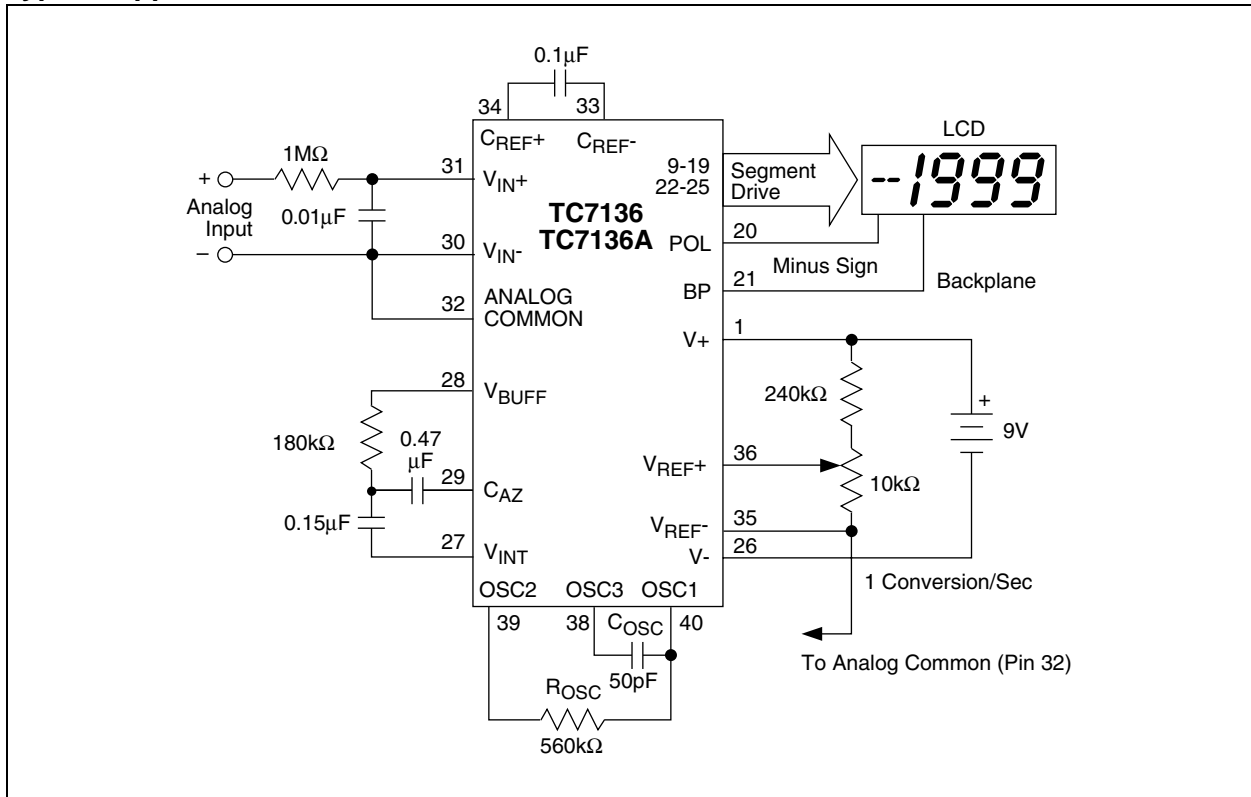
0.1μF

34 33

$C_{REF}+$ $C_{REF}-$

LCD

1MΩ

+

Analog Input

0.01μF

−

31 $V_{IN}+$

30 $V_{IN}-$

32 ANALOG COMMON

9-19 22-25

Segment Drive

-1999

TC7136
TC7136A

POL 20

Minus Sign

BP 21

Backplane

V+ 1

240kΩ

+

9V

28 $V_{BUFF}$

180kΩ

0.47 μF

29 $C_{AZ}$

0.15μF

27 $V_{INT}$

$V_{REF}+$ 36

10kΩ

$V_{REF}-$ 35

V- 26

1 Conversion/Sec

OSC2 OSC3 OSC1

39 38 40

$C_{OSC}$

50pF

$R_{OSC}$

560kΩ

To Analog Common (Pin 32)